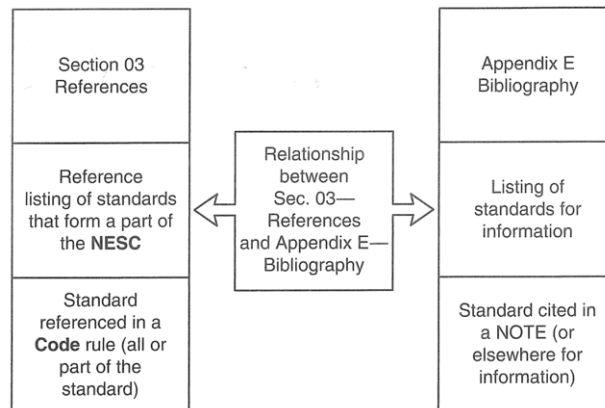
Section 03
References

Reference listing of standards that form a part of the NESC

Standard referenced in a Code rule (all or part of the standard)

Relationship between Sec. 03—References and Appendix E—Bibliography

Appendix E
Bibliography

Listing of standards for information

Standard cited in a NOTE (or elsewhere for information)